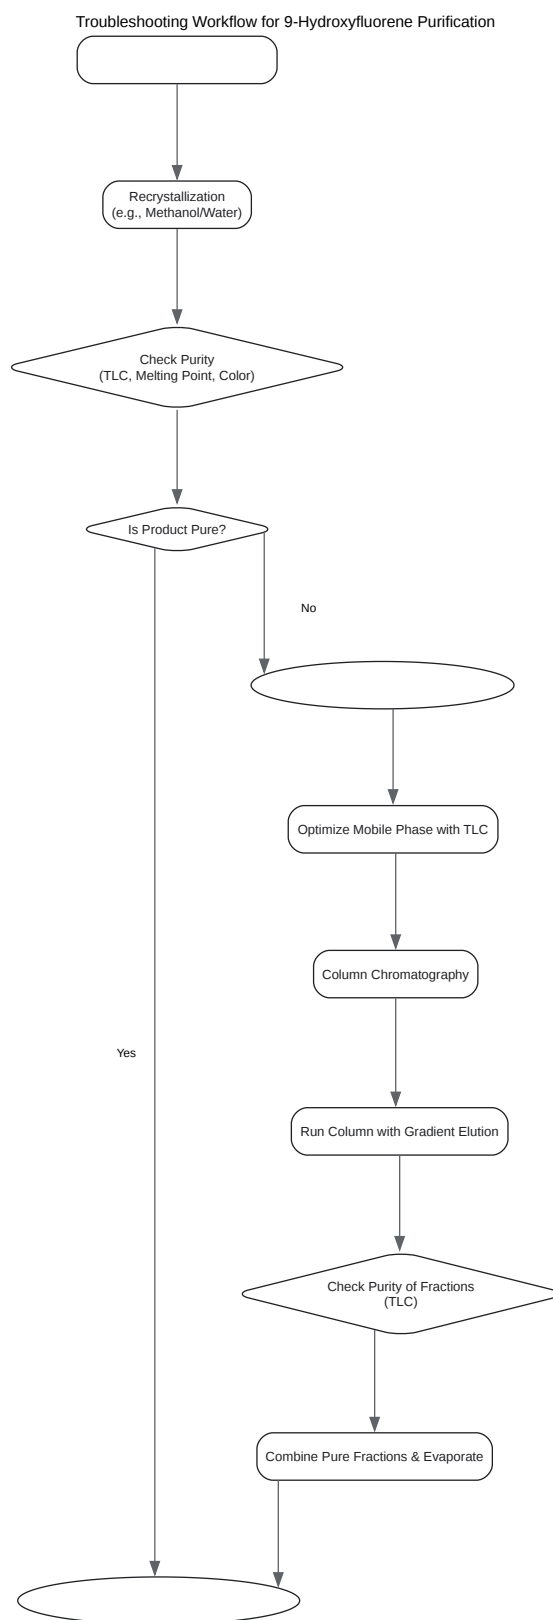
Troubleshooting Workflow for 9-Hydroxyfluorene Purification

Recrystallization
(e.g., Methanol/Water)

Check Purity
(TLC, Melting Point, Color)

Is Product Pure?

No

Optimize Mobile Phase with TLC

Column Chromatography

Yes

Run Column with Gradient Elution

Check Purity of Fractions
(TLC)

Combine Pure Fractions & Evaporate